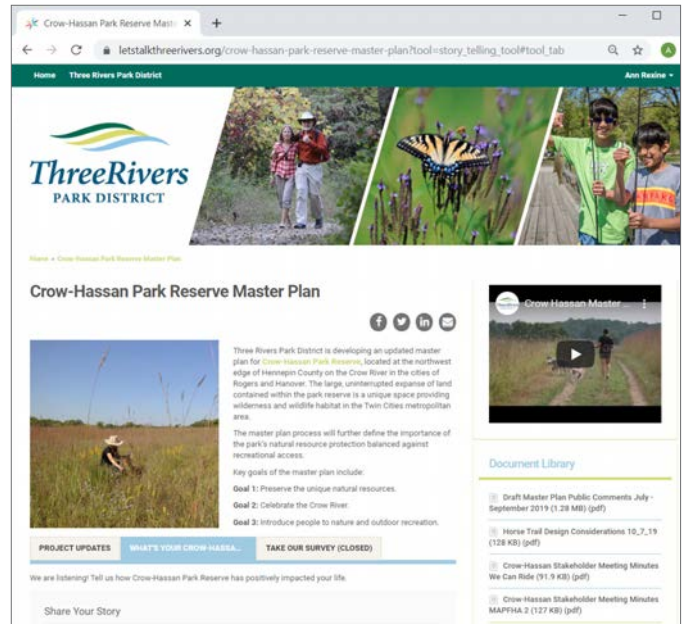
Crow-Hassan Park Reserve Maste ×  +

letstalkthreerivers.org/crow-hassan-park-reserve-master-plan?tool=story_telling_tool#tool_tab

Home  Three Rivers Park District  Ann Rexine

ThreeRivers PARK DISTRICT

Home » Crow-Hassan Park Reserve Master Plan

Crow-Hassan Park Reserve Master Plan

Three Rivers Park District is developing an updated master plan for Crow-Hassan Park Reserve, located at the northwest edge of Hennepin County on the Crow River in the cities of Rogers and Hanover. The large, uninterrupted expanse of land contained within the park reserve is a unique space providing wilderness and wildlife habitat in the Twin Cities metropolitan area.

The master plan process will further define the importance of the park's natural resource protection balanced against recreational access.

Key goals of the master plan include:

Goal 1: Preserve the unique natural resources.

Goal 2: Celebrate the Crow River.

Goal 3: Introduce people to nature and outdoor recreation.

PROJECT UPDATES  WHAT'S YOUR CROW-HASSA...  TAKE OUR SURVEY (CLOSED)

We are listening! Tell us how Crow-Hassan Park Reserve has positively impacted your life.

Share Your Story

Crow-Hassan Master ...

Document Library

Draft Master Plan Public Comments July - September 2019 (1.28 MB) (pdf)

Horse Trail Design Considerations 10_7_19 (128 KB) (pdf)

Crow-Hassan Stakeholder Meeting Minutes We Can Ride (91.9 KB) (pdf)

Crow-Hassan Stakeholder Meeting Minutes MAPFHA 2 (127 KB) (pdf)